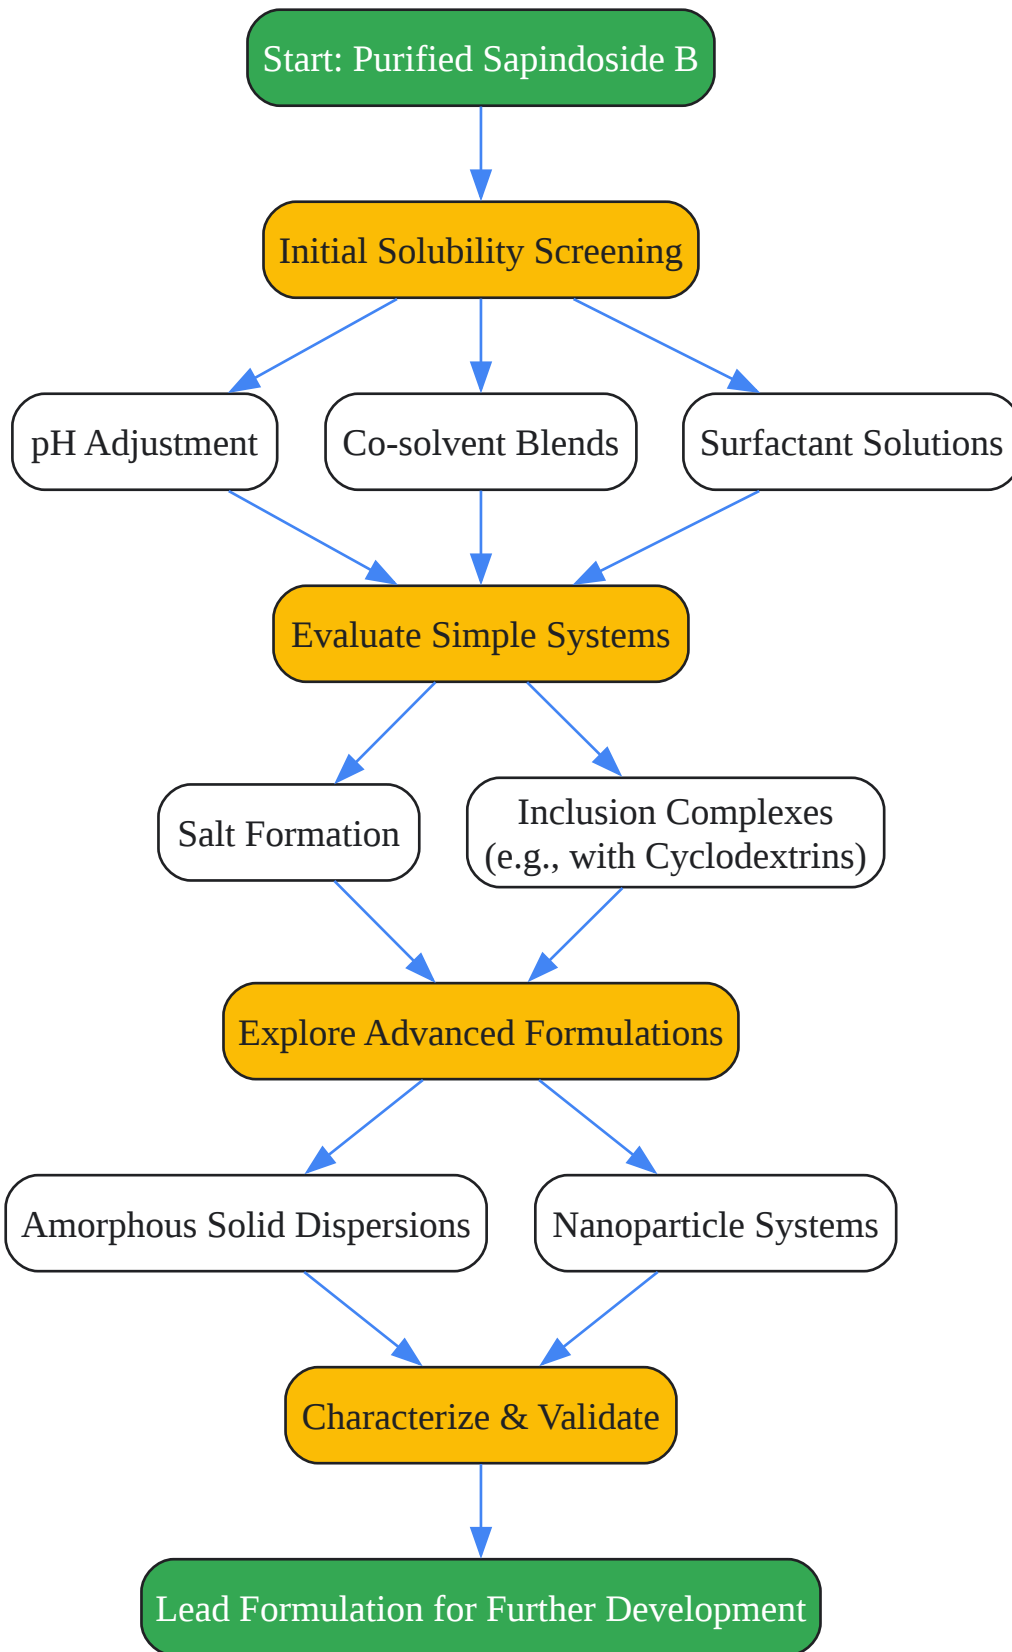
Start: Purified Sapindoside B

Initial Solubility Screening

pH Adjustment

Co-solvent Blends

Surfactant Solutions

Evaluate Simple Systems

Salt Formation

Inclusion Complexes (e.g., with Cyclodextrins)

Explore Advanced Formulations

Amorphous Solid Dispersions

Nanoparticle Systems

Characterize & Validate

Lead Formulation for Further Development